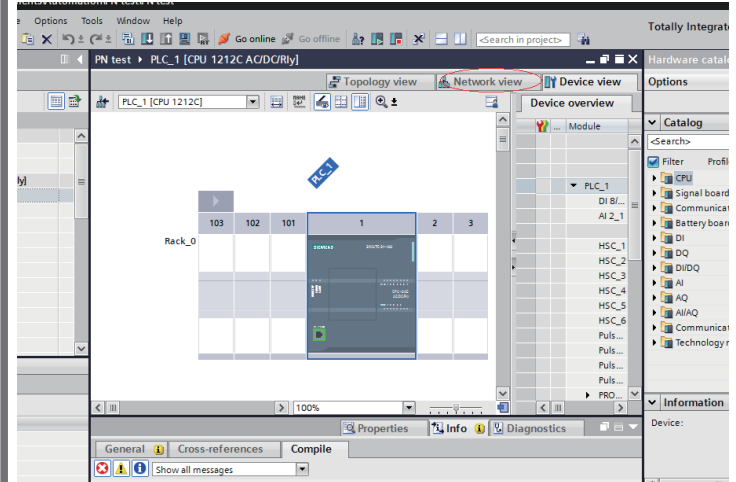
Options Tools Window Help

Go online Go offline <Search in project>

Totally Integrate

PN test ▸ PLC_1 [CPU 1212C AC/DC/Rly]

Topology view Network view Device view

Hardware catalo

Options

PLC_1 [CPU 1212C]

100%

Device overview

Module

PLC_1

DI 8/...

AI 2_1

HSC_1

HSC_2

HSC_3

HSC_4

HSC_5

HSC_6

Puls...

Puls...

Puls...

Puls...

PRO...

PLC_1

103 102 101 1 2 3

Rack_0

SIEMENS

Catalog

<Search>

Filter Profil

CPU

Signal board

Communicat

Battery board

DI

DQ

DI/DQ

AI

AQ

AI/AQ

Communicat

Technology m

Information

Device:

Properties Info Diagnostics

General Cross-references Compile

Show all messages

rly]